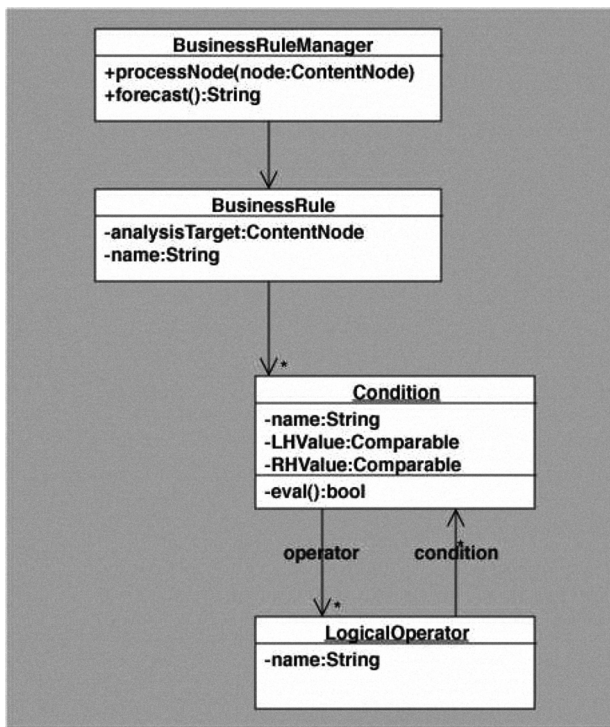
BusinessRuleManager
+processNode(node:ContentNode)
+forecast():String

BusinessRule
-analysisTarget:ContentNode
-name:String

*

Condition
-name:String
-LHValue:Comparable
-RHValue:Comparable
-eval():bool

operator
*
*
condition

LogicalOperator
-name:String